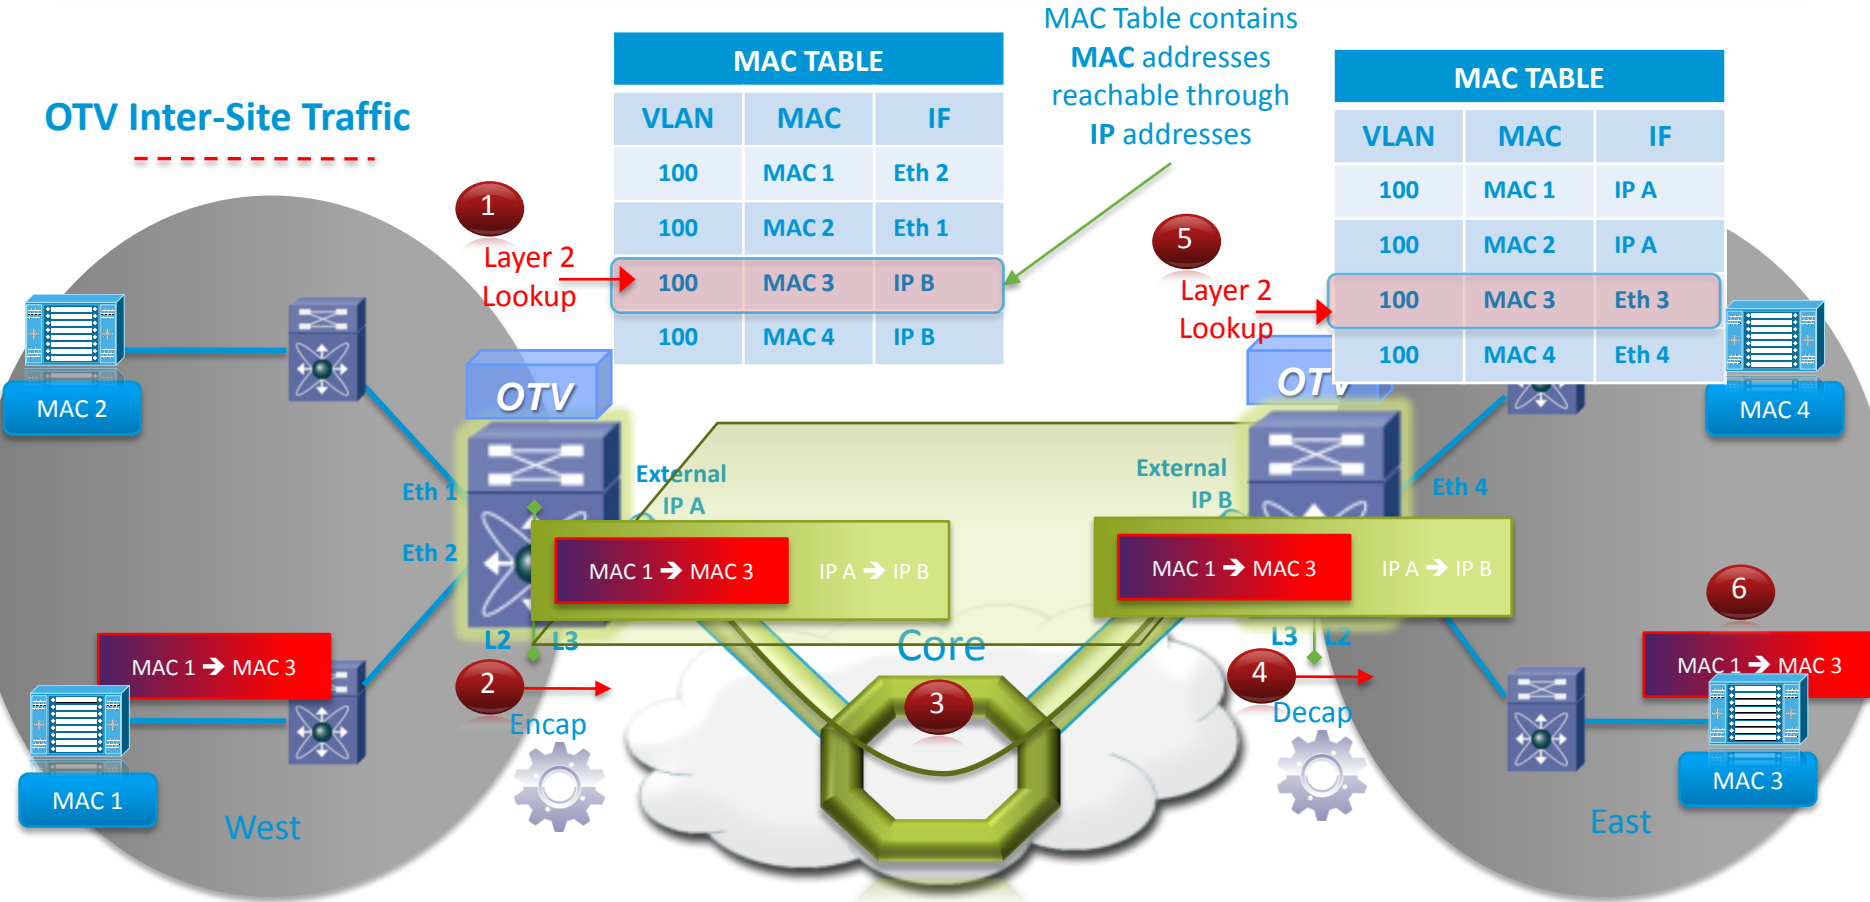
OTV Inter-Site Traffic

MAC Table contains **MAC** addresses reachable through **IP** addresses

MAC TABLE

| VLAN | MAC | IF |
|---|---|---|
| 100 | MAC 1 | Eth 2 |
| 100 | MAC 2 | Eth 1 |
| 100 | MAC 3 | IP B |
| 100 | MAC 4 | IP B |

MAC TABLE

| VLAN | MAC | IF |
|---|---|---|
| 100 | MAC 1 | IP A |
| 100 | MAC 2 | IP A |
| 100 | MAC 3 | Eth 3 |
| 100 | MAC 4 | Eth 4 |

1
Layer 2 Lookup

5
Layer 2 Lookup

OTV

OTV

MAC 2

MAC 4

Eth 1

Eth 2

External IP A

External IP B

Eth 4

MAC 1 ➔ MAC 3

IP A ➔ IP B

MAC 1 ➔ MAC 3

IP A ➔ IP B

L2 L3

L3 L2

Core

MAC 1 ➔ MAC 3

6

MAC 1 ➔ MAC 3

2

Encap

3

4

Decap

MAC 1

West

MAC 3

East